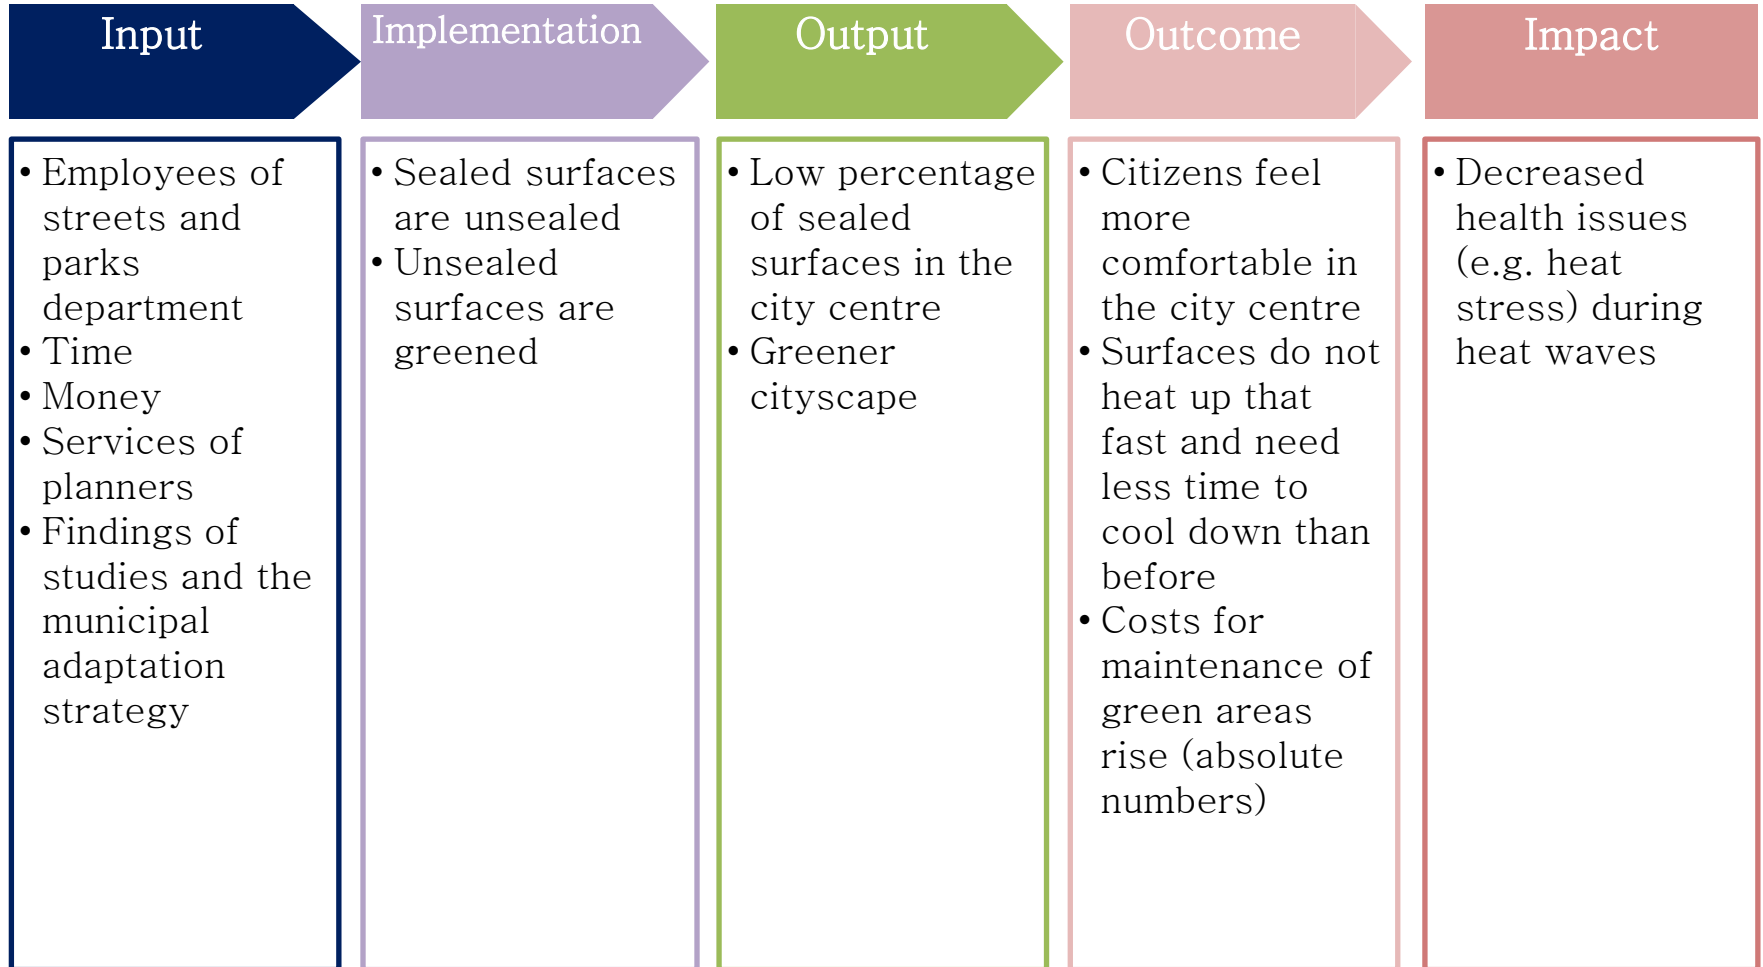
Input

- Employees of streets and parks department
- Time
- Money
- Services of planners
- Findings of studies and the municipal adaptation strategy

Implementation

- Sealed surfaces are unsealed
- Unsealed surfaces are greened

Output

- Low percentage of sealed surfaces in the city centre
- Greener cityscape

Outcome

- Citizens feel more comfortable in the city centre
- Surfaces do not heat up that fast and need less time to cool down than before
- Costs for maintenance of green areas rise (absolute numbers)

Impact

- Decreased health issues (e.g. heat stress) during heat waves